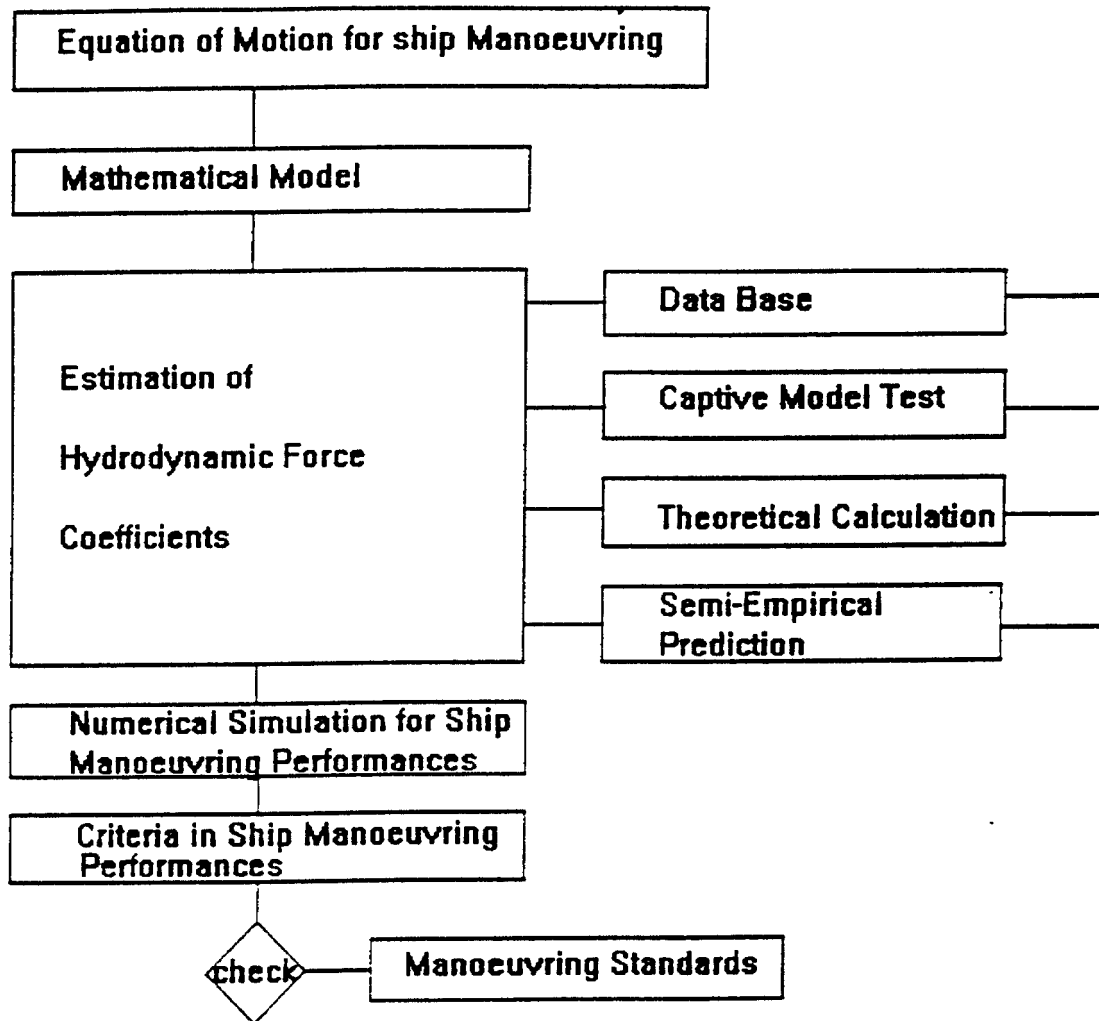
Equation of Motion for ship Manoeuvring

Mathematical Model

Estimation of Hydrodynamic Force Coefficients

Data Base

Captive Model Test

Theoretical Calculation

Semi-Empirical Prediction

Numerical Simulation for Ship Manoeuvring Performances

Criteria in Ship Manoeuvring Performances

check

Manoeuvring Standards